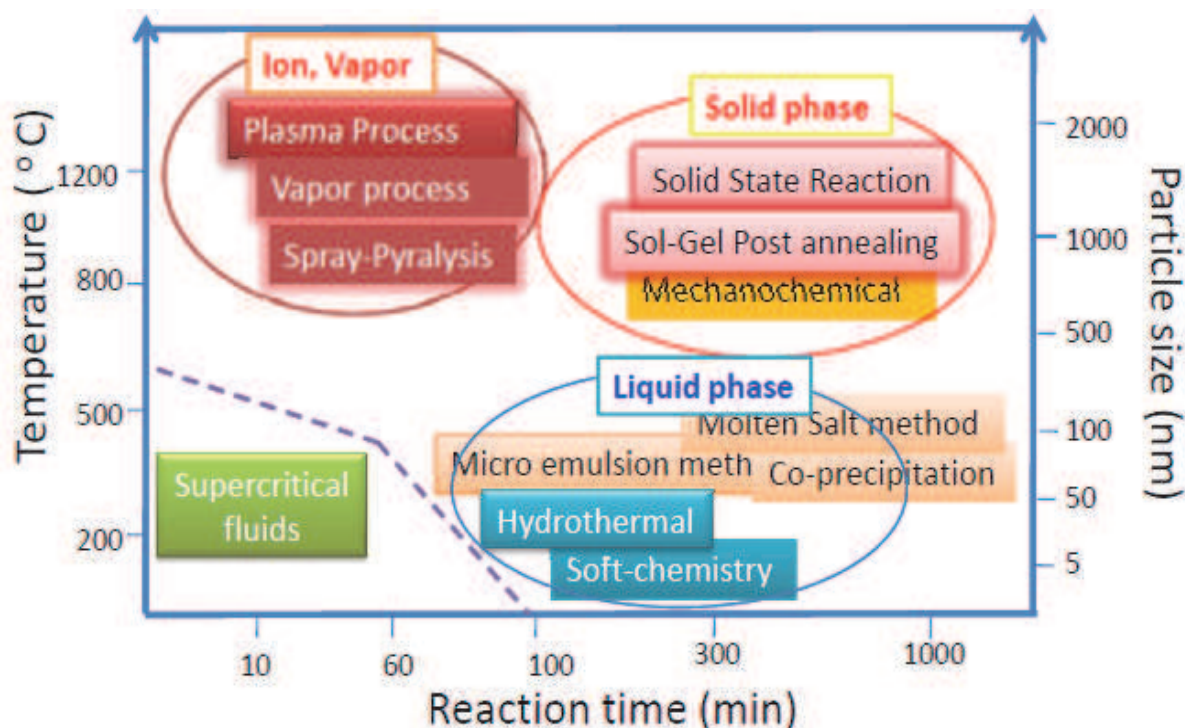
Ion, Vapor

Plasma Process

Vapor process

Spray-Pyralysis

Solid phase

Solid State Reaction

Sol-Gel Post annealing

Mechanochemical

Liquid phase

Molten Salt method

Micro emulsion meth

Co-precipitation

Hydrothermal

Soft-chemistry

Supercritical fluids

Temperature (° C)

1200

800

500

200

Particle size (nm)

2000

1000

500

100

50

5

10

60

100

300

1000

Reaction time (min)